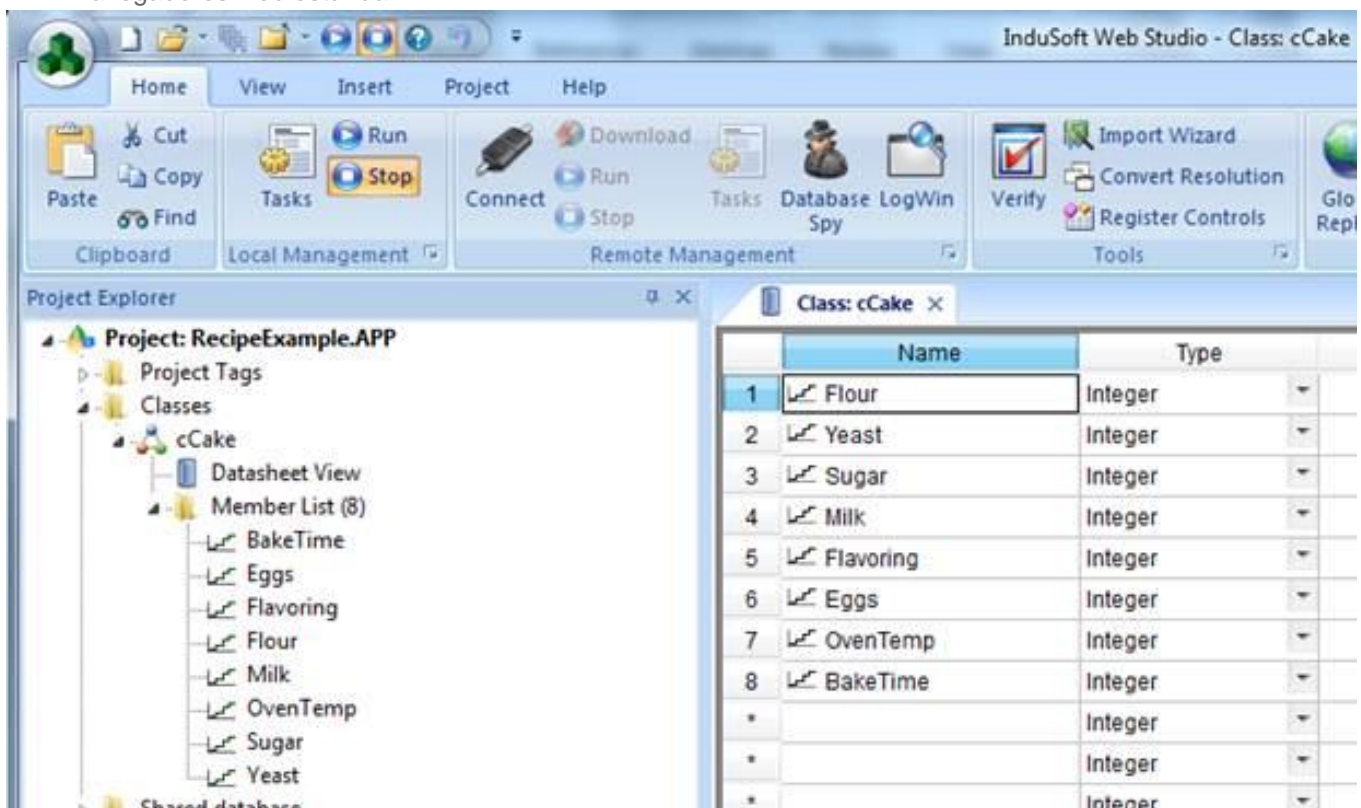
InduSoft Web Studio - Class: cCake

Home View Insert Project Help

Paste
Cut
Copy
Find
Clipboard

Tasks
Run
Stop
Local Management

Connect
Download
Run
Stop
Tasks
Database Spy
LogWin
Remote Management

Verify
Import Wizard
Convert Resolution
Register Controls
Tools

Glo
Repl

Project Explorer

Project: RecipeExample.APP
Project Tags
Classes
cCake
Datasheet View
Member List (8)
BakeTime
Eggs
Flavoring
Flour
Milk
OvenTemp
Sugar
Yeast
Shared database

Class: cCake ×

| | Name | Type |
|---|---|---|
| 1 | Flour | Integer |
| 2 | Yeast | Integer |
| 3 | Sugar | Integer |
| 4 | Milk | Integer |
| 5 | Flavoring | Integer |
| 6 | Eggs | Integer |
| 7 | OvenTemp | Integer |
| 8 | BakeTime | Integer |
| * | | Integer |
| * | | Integer |
| * | | Integer |